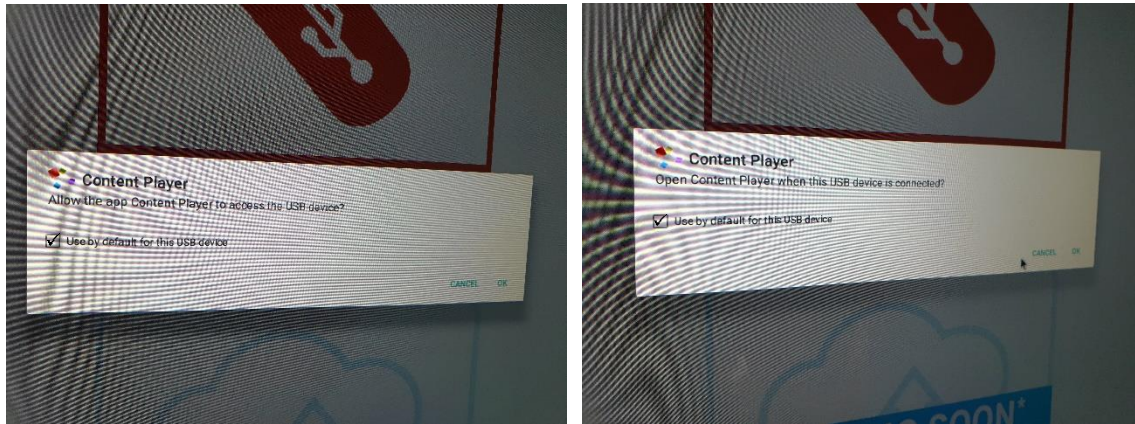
Content Player
Allow the app Content Player to access the USB device?

Use by default for this USB device

CANCEL OK

Content Player
Open Content Player when this USB device is connected?

Use by default for this USB device

CANCEL OK

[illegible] SOON*